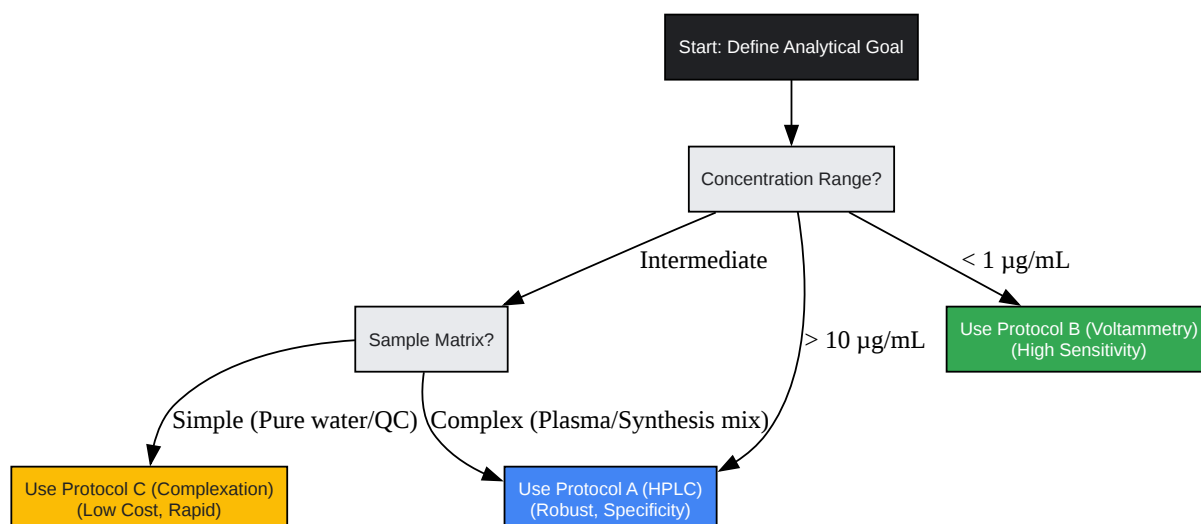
Start: Define Analytical Goal

Concentration Range?

Intermediate

< 1 µg/mL

> 10 µg/mL

Sample Matrix?

Use Protocol B (Voltammetry)
(High Sensitivity)

Simple (Pure water/QC)

Complex (Plasma/Synthesis mix)

Use Protocol C (Complexation)
(Low Cost, Rapid)

Use Protocol A (HPLC)
(Robust, Specificity)